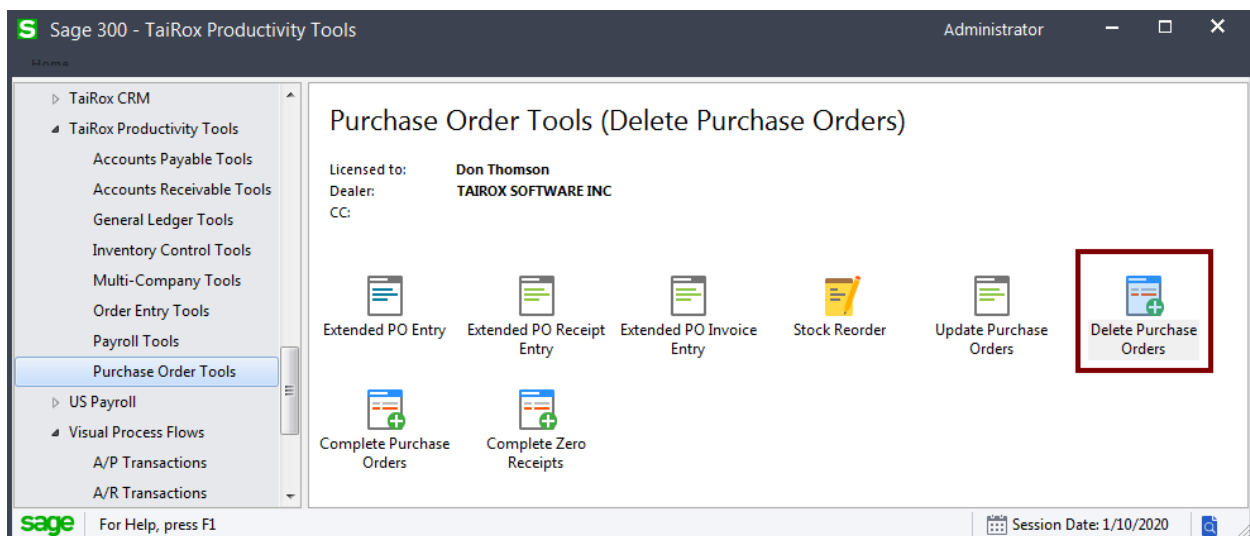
S Sage 300 - TaiRox Productivity Tools

Administrator

Home

TaiRox CRM
TaiRox Productivity Tools
Accounts Payable Tools
Accounts Receivable Tools
General Ledger Tools
Inventory Control Tools
Multi-Company Tools
Order Entry Tools
Payroll Tools
Purchase Order Tools
US Payroll
Visual Process Flows
A/P Transactions
A/R Transactions

Purchase Order Tools (Delete Purchase Orders)

Licensed to: Don Thomson
Dealer: TAIROX SOFTWARE INC
CC:

Extended PO Entry
Extended PO Receipt Entry
Extended PO Invoice Entry
Stock Reorder
Update Purchase Orders
Delete Purchase Orders
Complete Purchase Orders
Complete Zero Receipts

sage For Help, press F1

Session Date: 1/10/2020